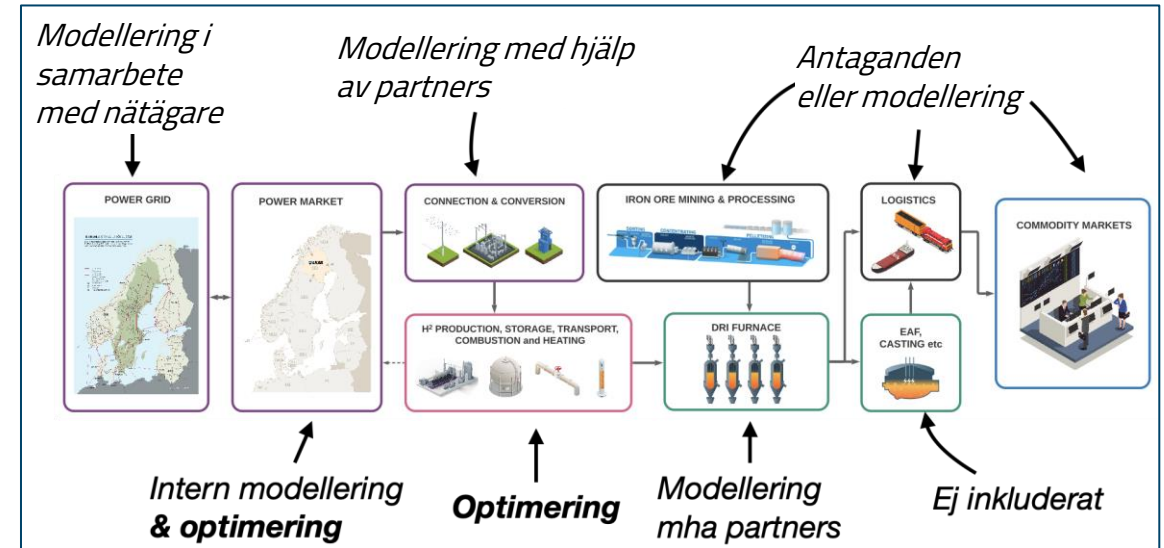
Modellering i samarbete med nätägare

Modellering med hjälp av partners

Antaganden eller modellering

POWER GRID

POWER MARKET

LULEÅ

CONNECTION & CONVERSION

IRON ORE MINING & PROCESSING

LOGISTICS

COMMODITY MARKETS

H² PRODUCTION, STORAGE, TRANSPORT, COMBUSTION and HEATING

DRI FURNACE

EAF, CASTING etc

Intern modellering & optimering

Optimering

Modellering mha partners

Ej inkluderat